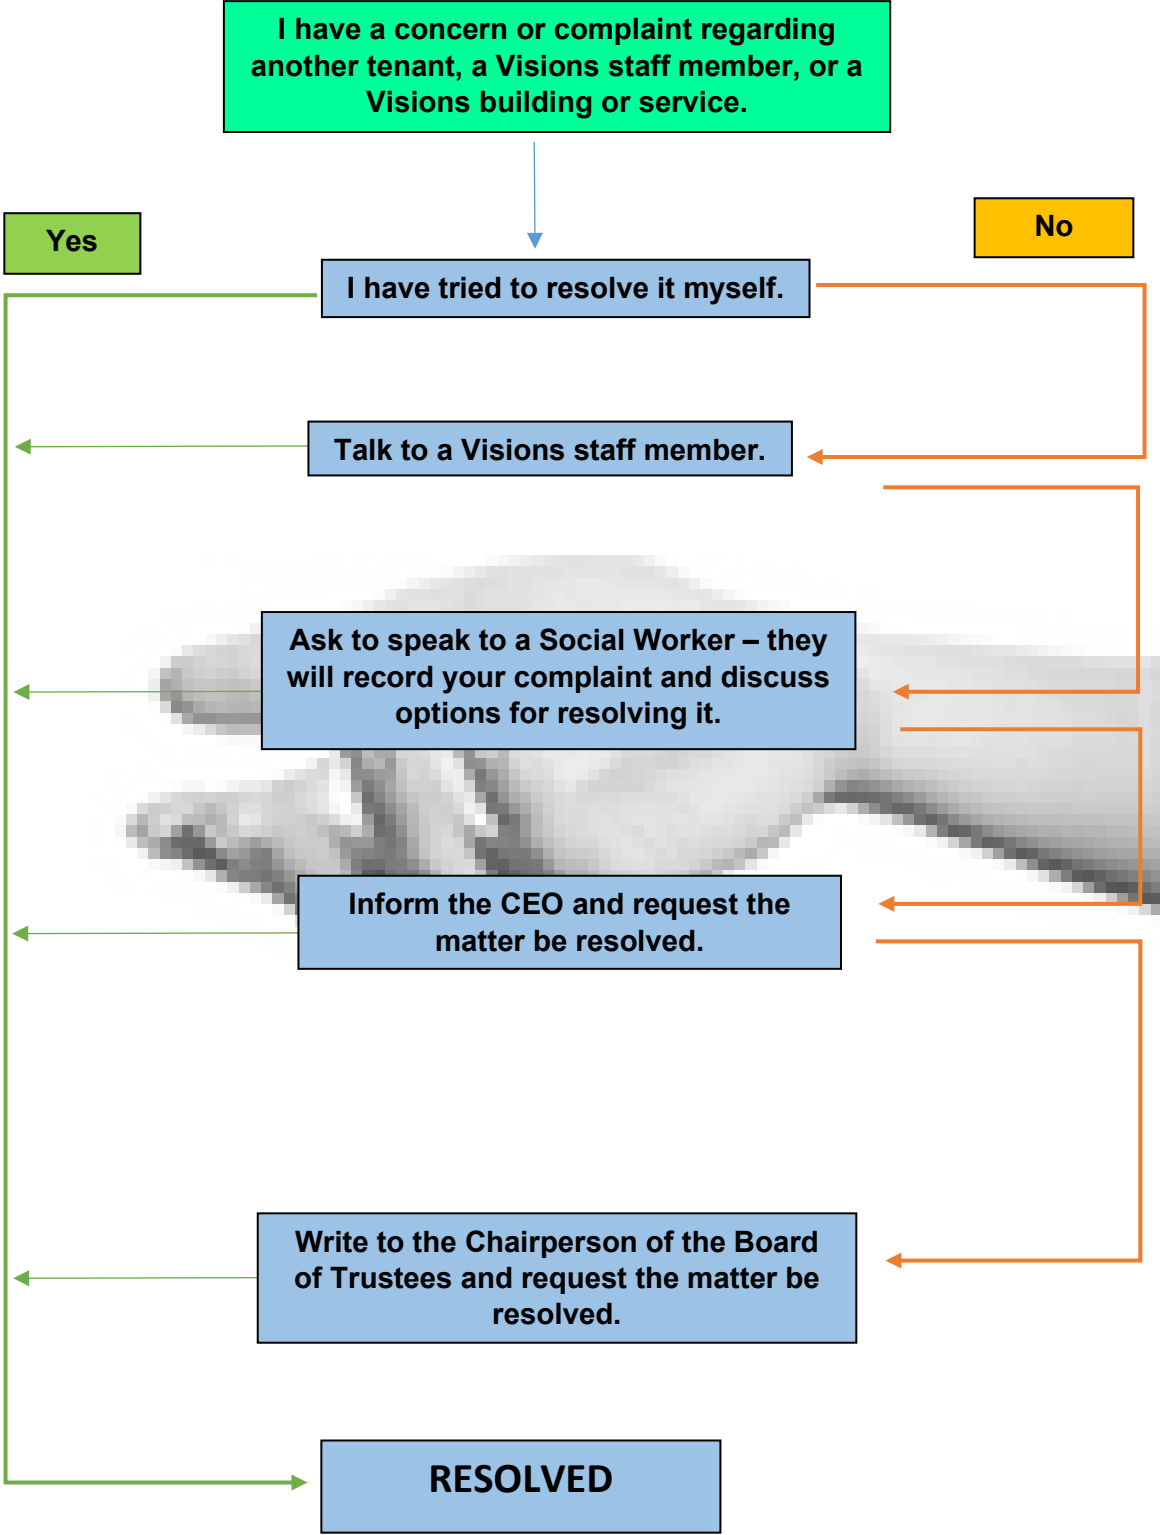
I have a concern or complaint regarding another tenant, a Visions staff member, or a Visions building or service.

Yes

No

I have tried to resolve it myself.

Talk to a Visions staff member.

Ask to speak to a Social Worker – they will record your complaint and discuss options for resolving it.

Inform the CEO and request the matter be resolved.

Write to the Chairperson of the Board of Trustees and request the matter be resolved.

RESOLVED